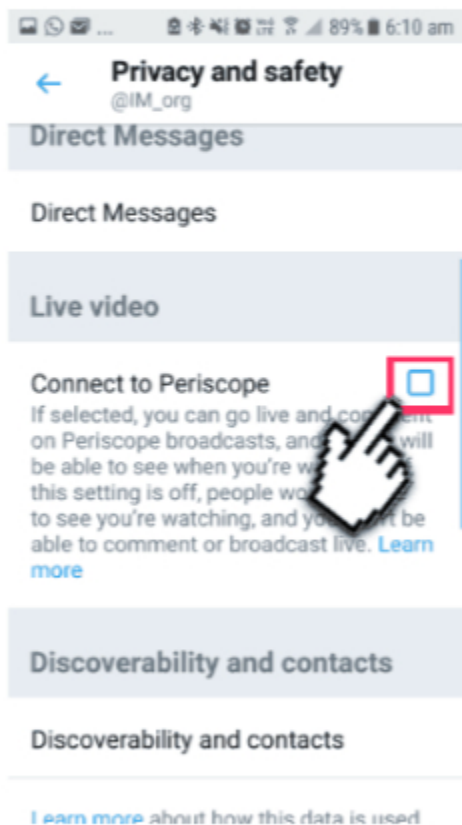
89% 6:10 am

Privacy and safety
@IM_org

Direct Messages

Direct Messages

Live video

Connect to Periscope

If selected, you can go live and com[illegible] on Periscope broadcasts, and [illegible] will be able to see when you're w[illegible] this setting is off, people wo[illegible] to see you're watching, and yo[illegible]t be able to comment or broadcast live. Learn more

Discoverability and contacts

Discoverability and contacts

Learn more about how this data is used